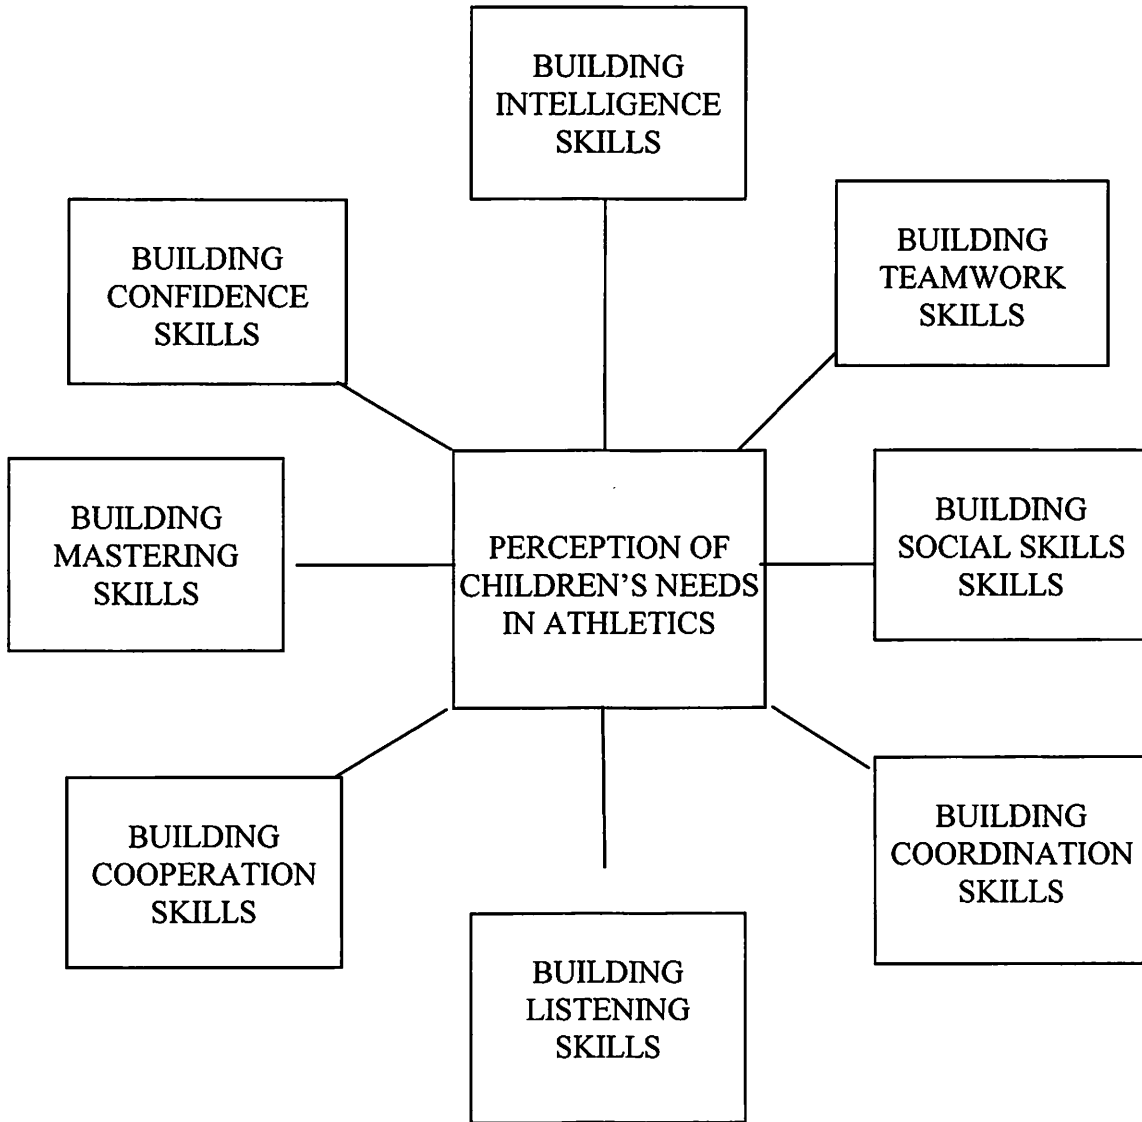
BUILDING INTELLIGENCE SKILLS

BUILDING CONFIDENCE SKILLS

BUILDING TEAMWORK SKILLS

BUILDING MASTERING SKILLS

PERCEPTION OF CHILDREN'S NEEDS IN ATHLETICS

BUILDING SOCIAL SKILLS SKILLS

BUILDING COOPERATION SKILLS

BUILDING COORDINATION SKILLS

BUILDING LISTENING SKILLS